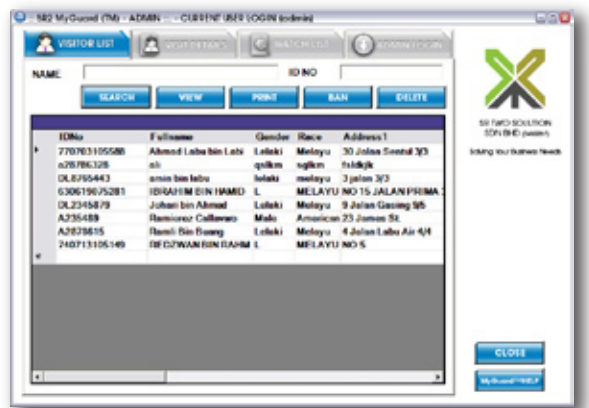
582 MyGuard (TM) - ADMIN - CURRENT USER LOGIN (admin)

VISITOR LIST | VISIT DETAILS | WATCH LIST | ADMIN LOGIN

NAME
ID NO

SEARCH | VIEW | PRINT | BAN | DELETE

| IDNo | Fullname | Gender | Race | Address1 |
|---|---|---|---|---|
| 770703105588 | Ahmad Laba bin Labi | Lelaki | Melayu | 30 Jalan Sentul 3/3 |
| a28786328 | ali | gslkm | sglkm | fsldkjk |
| DL8765443 | amin bin labu | lelaki | melayu | 3 jalan 3/3 |
| 630619075281 | IBRAHIM BIN HAMID | L | MELAYU | NO 15 JALAN PRIMA |
| DL2345879 | Johari bin Ahmad | Lelaki | Melayu | 9 Jalan Gasing 9/5 |
| A235489 | Ramierez Callawev | Male | American | 23 James St. |
| A2878615 | Ramli Bin Beang | Lelaki | Melayu | 4 Jalan Labu Air 4/4 |
| 740713105149 | REDZWAN BIN RAHM | L | MELAYU | NO 5 |

58 TWO SOLUTION SDN BHD (xxxxxx-V)
Solving Your Business Needs

CLOSE
MyGuard™ HELP